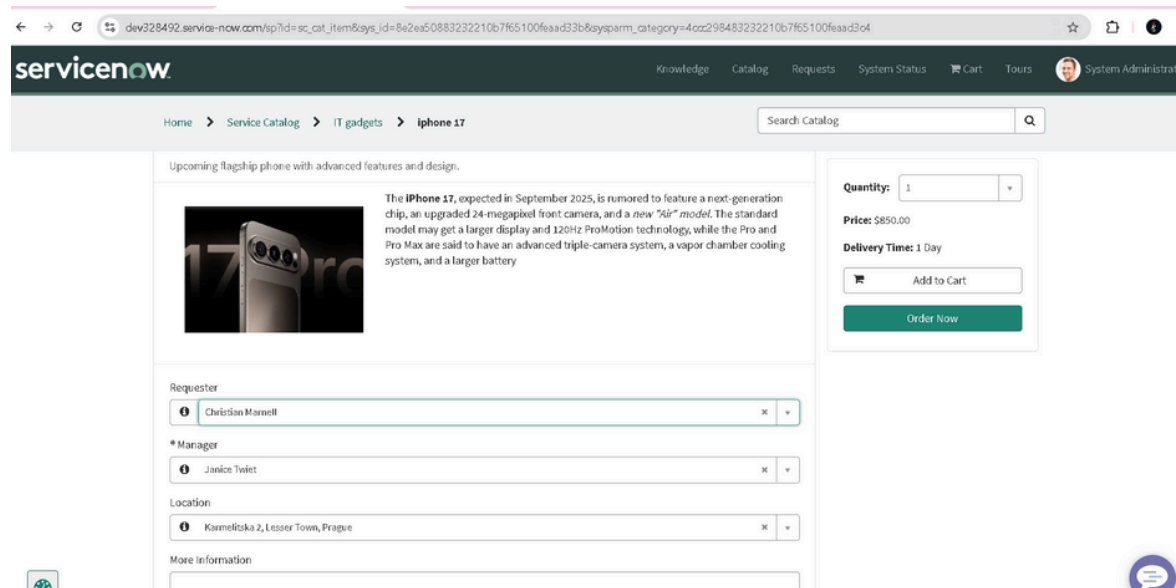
dev328492.service-now.com/sp?id=sc_cat_item&sys_id=8e2ea50883232210b7f65100feaad33b&sysparm_category=4cc298483232210b7f65100feaad3c4

servicenow

Knowledge Catalog Requests System Status Cart Tours System Administrat

Home > Service Catalog > IT gadgets > iphone 17

Search Catalog

Upcoming flagship phone with advanced features and design.

17 Pro

The **iPhone 17**, expected in September 2025, is rumored to feature a next-generation chip, an upgraded 24-megapixel front camera, and a *new "Air" model*. The standard model may get a larger display and 120Hz ProMotion technology, while the Pro and Pro Max are said to have an advanced triple-camera system, a vapor chamber cooling system, and a larger battery

Quantity: 1

Price: $850.00

Delivery Time: 1 Day

Add to Cart

Order Now

Requester

Christian Marnell

* Manager

Janice Twiet

Location

Karmelitska 2, Lesser Town, Prague

More Information